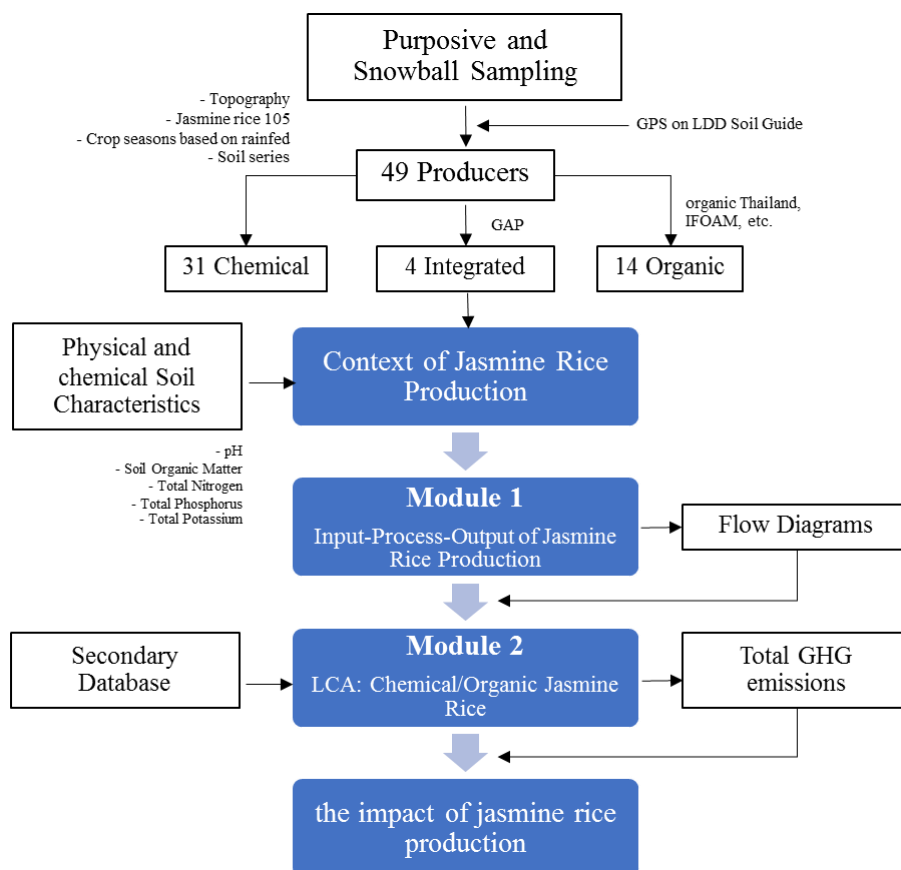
Purposive and Snowball Sampling

- Topography
- Jasmine rice 105
- Crop seasons based on rainfed
- Soil series

GPS on LDD Soil Guide

49 Producers

GAP

organic Thailand, IFOAM, etc.

31 Chemical

4 Integrated

14 Organic

Physical and chemical Soil Characteristics

Context of Jasmine Rice Production

- pH
- Soil Organic Matter
- Total Nitrogen
- Total Phosphorus
- Total Potassium

Module 1

Input-Process-Output of Jasmine Rice Production

Flow Diagrams

Secondary Database

Module 2

LCA: Chemical/Organic Jasmine Rice

Total GHG emissions

the impact of jasmine rice production